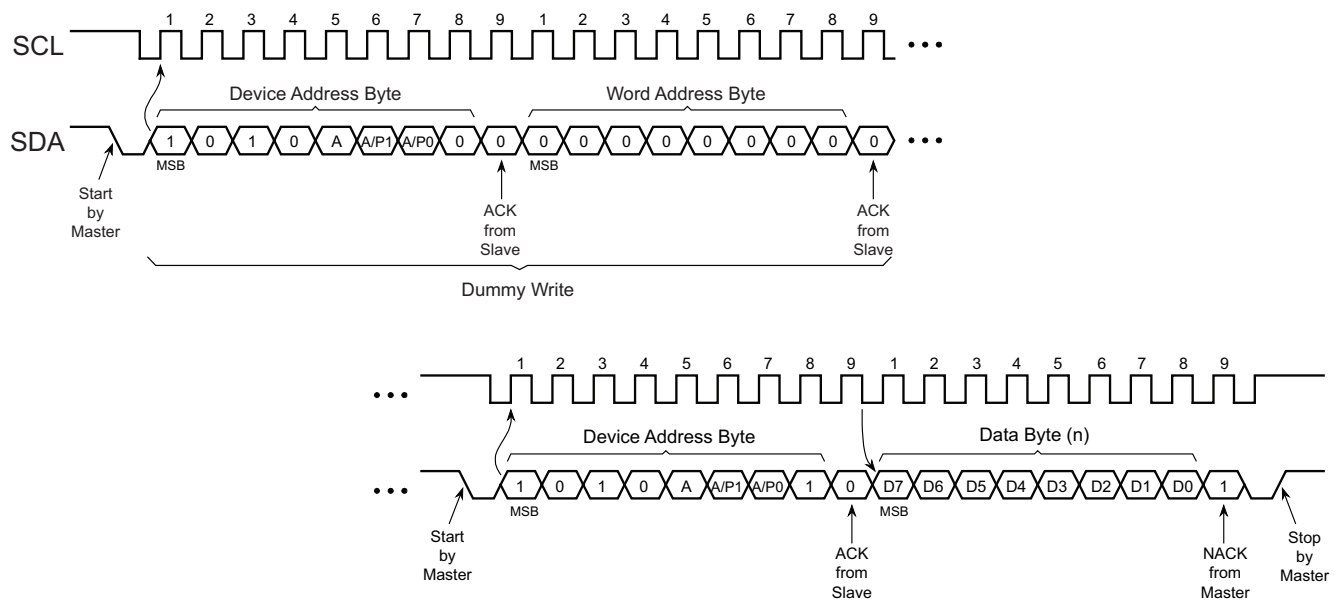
SCL

1 2 3 4 5 6 7 8 9 1 2 3 4 5 6 7 8 9

Device Address Byte

Word Address Byte

SDA

1 0 1 0 A A/P1 A/P0 0 0 0 0 0 0 0 0 0 0 0

MSB

MSB

Start by Master

ACK from Slave

ACK from Slave

Dummy Write

1 2 3 4 5 6 7 8 9 1 2 3 4 5 6 7 8 9

Device Address Byte

Data Byte (n)

1 0 1 0 A A/P1 A/P0 1 0 D7 D6 D5 D4 D3 D2 D1 D0 1

MSB

MSB

Start by Master

ACK from Slave

NACK from Master

Stop by Master